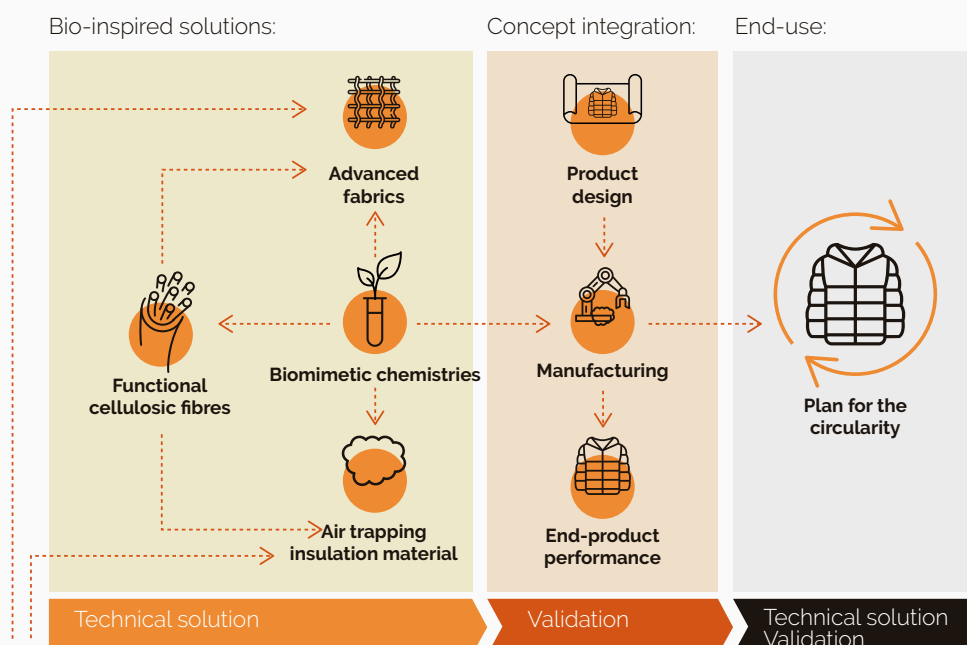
Bio-inspired solutions:

Concept integration:

End-use:

Advanced fabrics

Functional cellulosic fibres

Biomimetic chemistries

Air trapping insulation material

Product design

Manufacturing

End-product performance

Plan for the circularity

Technical solution

Validation

Technical solution
Validation